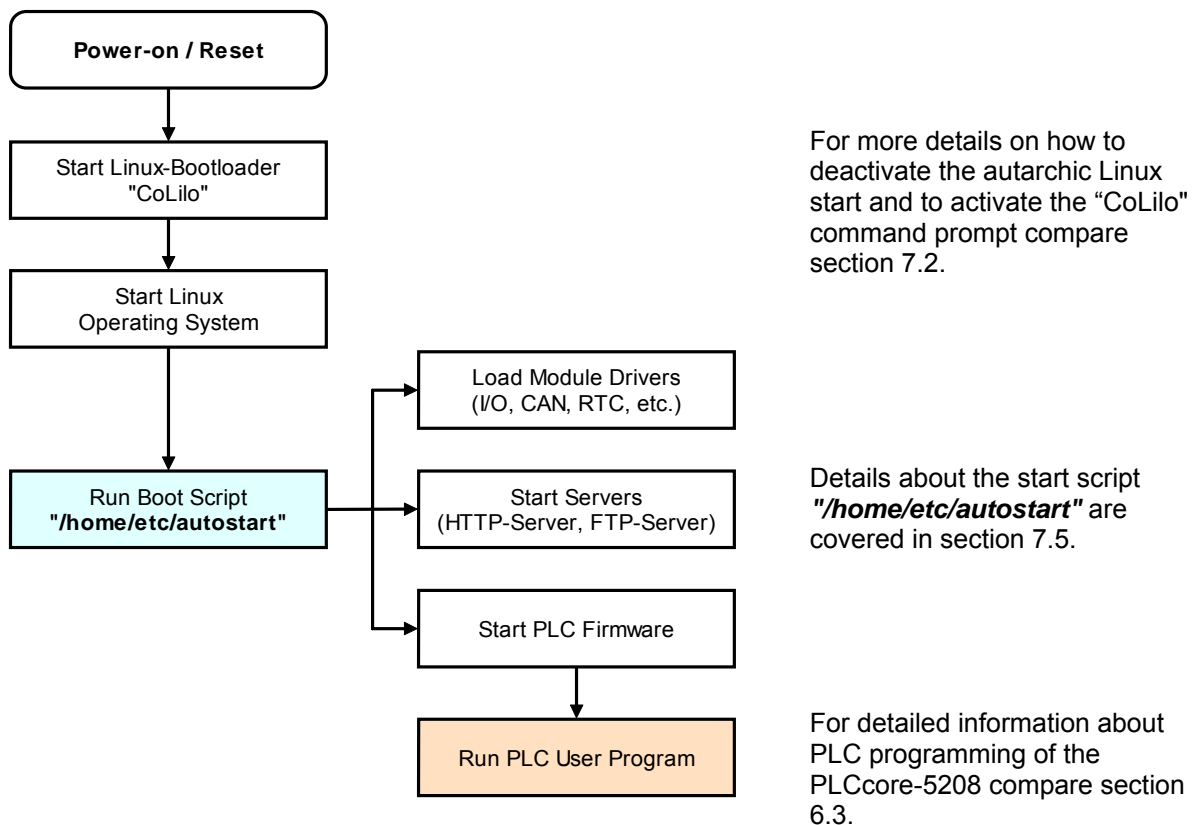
Power-on / Reset

Start Linux-Bootloader "CoLilo"

For more details on how to deactivate the autarchic Linux start and to activate the “CoLilo" command prompt compare section 7.2.

Start Linux Operating System

Load Module Drivers (I/O, CAN, RTC, etc.)

Run Boot Script "/home/etc/autostart"

Start Servers (HTTP-Server, FTP-Server)

Details about the start script "/home/etc/autostart" are covered in section 7.5.

Start PLC Firmware

Run PLC User Program

For detailed information about PLC programming of the PLCcore-5208 compare section 6.3.